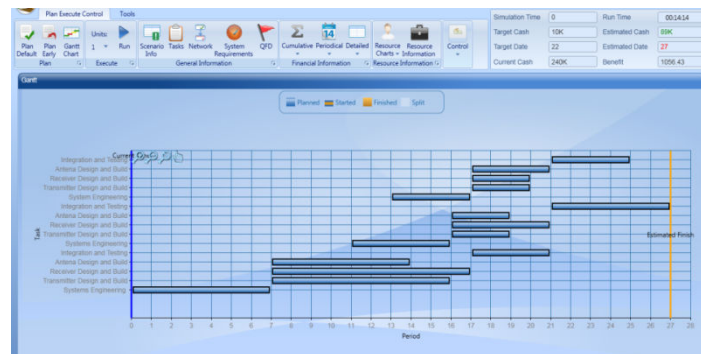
Plan Execute Control Tools

Plan Default | Plan Early | Gantt Chart | Plan
Units 1 | Run | Execute
Scenario Info | Tasks | Network | System Requirements | QFD | General Information
Cumulative | Periodical | Detailed | Financial Information
Resource Charts | Resource Information | Resource Information
Control

| Simulation Time | 0 | Run Time | 00:14:14 |
|---|---|---|---|
| Target Cash | 10K | Estimated Cash | 89K |
| Target Date | 22 | Estimated Date | 27 |
| Current Cash | 240K | Benefit | 1056.43 |

Gantt

Planned Started Finished Split

Current Cycle

Integration and Testing
Antena Design and Build
Receiver Design and Build
Transmitter Design and Build
System Engineering
Integration and Testing
Antena Design and Build
Receiver Design and Build
Transmitter Design and Build
Systems Engineering
Integration and Testing
Antena Design and Build
Receiver Design and Build
Transmitter Design and Build
Systems Engineering

Task

Estimated Finish

0 1 2 3 4 5 6 7 8 9 10 11 12 13 14 15 16 17 18 19 20 21 22 23 24 25 26 27 28

Period